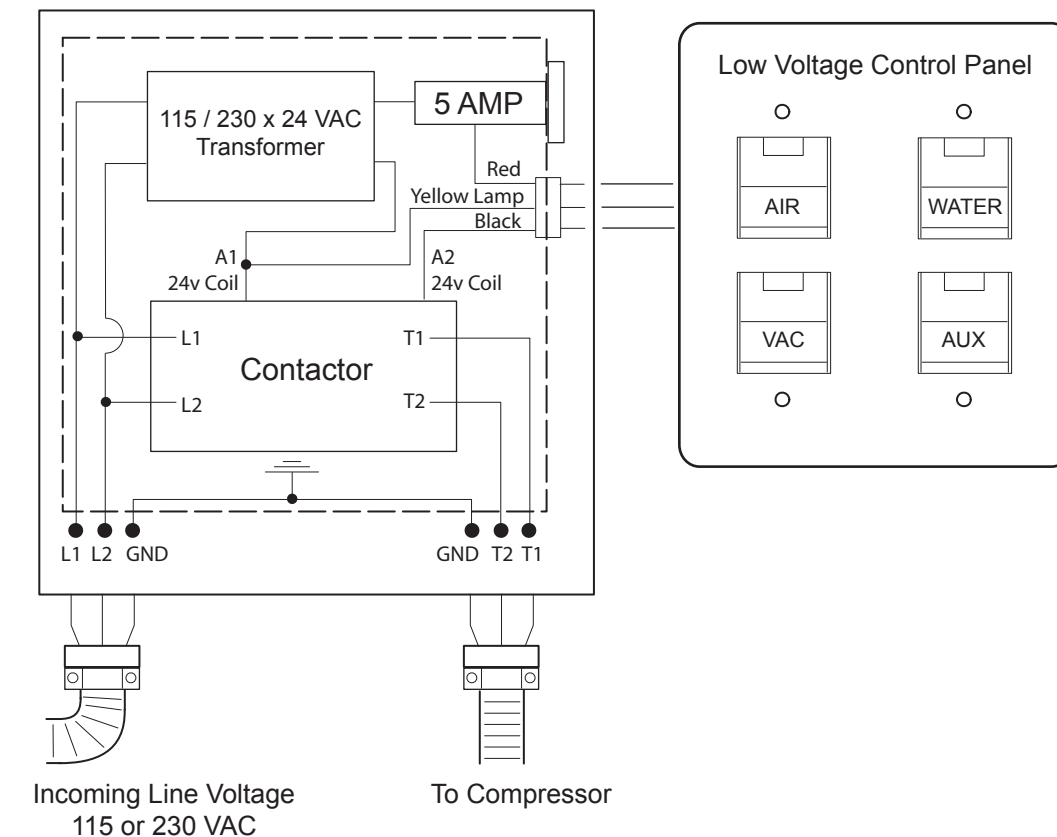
115 / 230 x 24 VAC Transformer

5 AMP

Red

Yellow Lamp

Black

A1
24v Coil

A2
24v Coil

L1

L2

Contactor

T1

T2

L1 L2 GND

GND T2 T1

Low Voltage Control Panel

AIR

WATER

VAC

AUX

Incoming Line Voltage
115 or 230 VAC

To Compressor